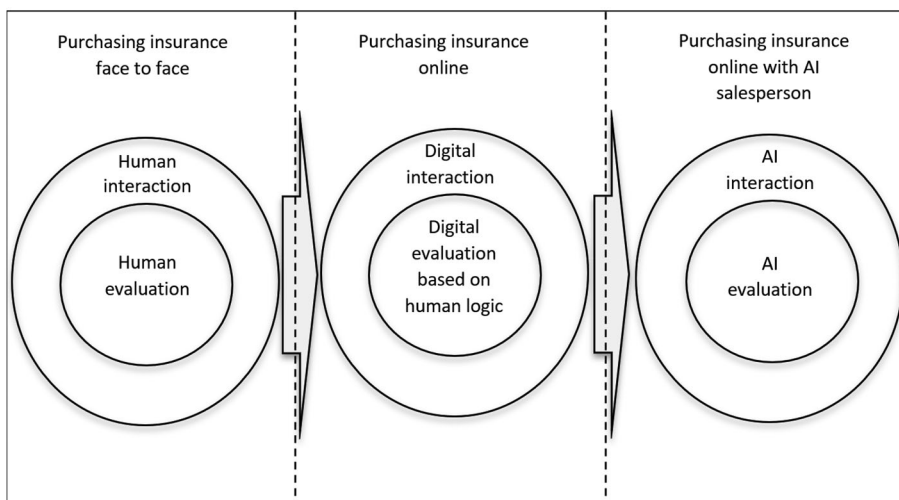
Purchasing insurance face to face

Human interaction

Human evaluation

Purchasing insurance online

Digital interaction

Digital evaluation based on human logic

Purchasing insurance online with AI salesperson

AI interaction

AI evaluation